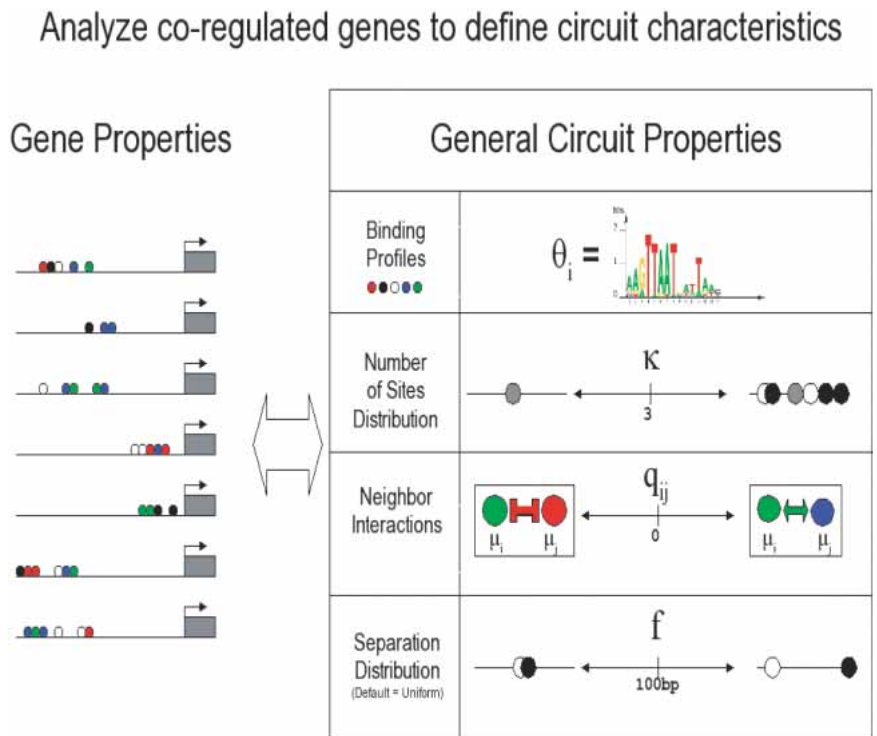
Analyze co-regulated genes to define circuit characteristics

Gene Properties

General Circuit Properties

| Binding Profiles | $\theta_i$ = |
|---|---|
| Number of Sites Distribution | κ 3 |
| Neighbor Interactions | $q_{ij}$ $\mu_i$ $\mu_j$ 0 $\mu_i$ $\mu_j$ |
| Separation Distribution (Default = Uniform) | f 100bp |